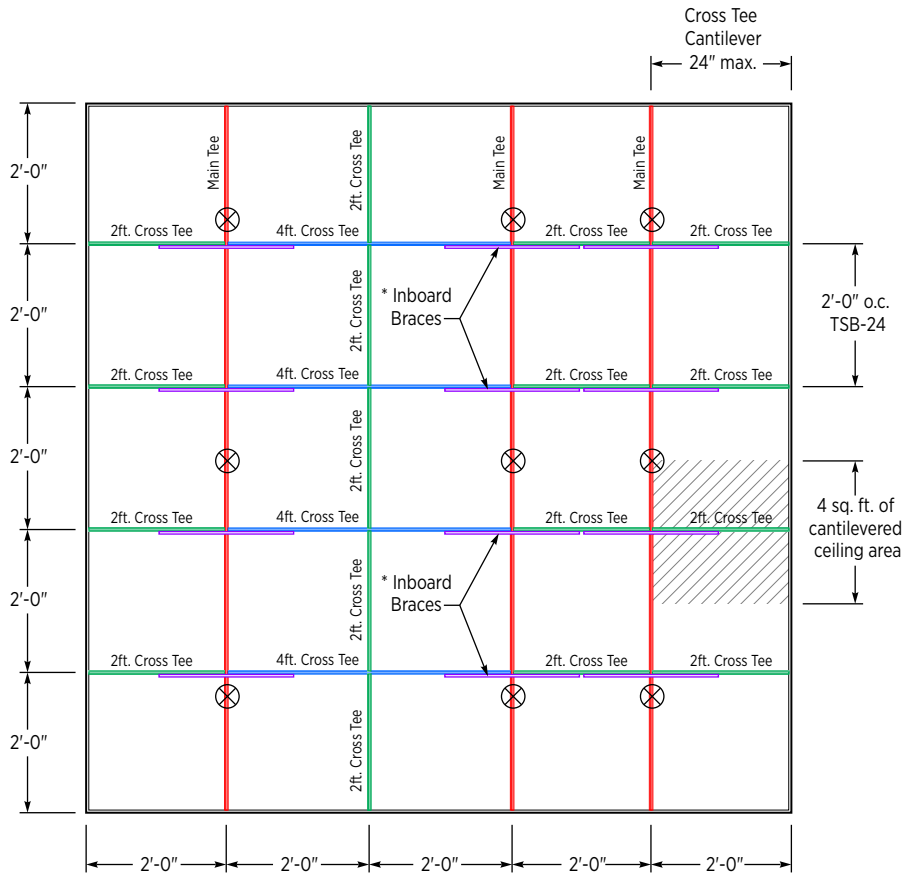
Cross Tee
Cantilever
24″ max.

2′-0″

Main Tee

2ft. Cross Tee

Main Tee

Main Tee

2ft. Cross Tee

4ft. Cross Tee

2ft. Cross Tee

2ft. Cross Tee

2′-0″

2ft. Cross Tee

* Inboard
Braces

2′-0″ o.c.
TSB-24

2ft. Cross Tee

4ft. Cross Tee

2ft. Cross Tee

2ft. Cross Tee

2′-0″

2ft. Cross Tee

4 sq. ft. of
cantilevered
ceiling area

2ft. Cross Tee

4ft. Cross Tee

2ft. Cross Tee

2ft. Cross Tee

2′-0″

2ft. Cross Tee

* Inboard
Braces

2ft. Cross Tee

4ft. Cross Tee

2ft. Cross Tee

2ft. Cross Tee

2′-0″

2ft. Cross Tee

2′-0″ 2′-0″ 2′-0″ 2′-0″ 2′-0″